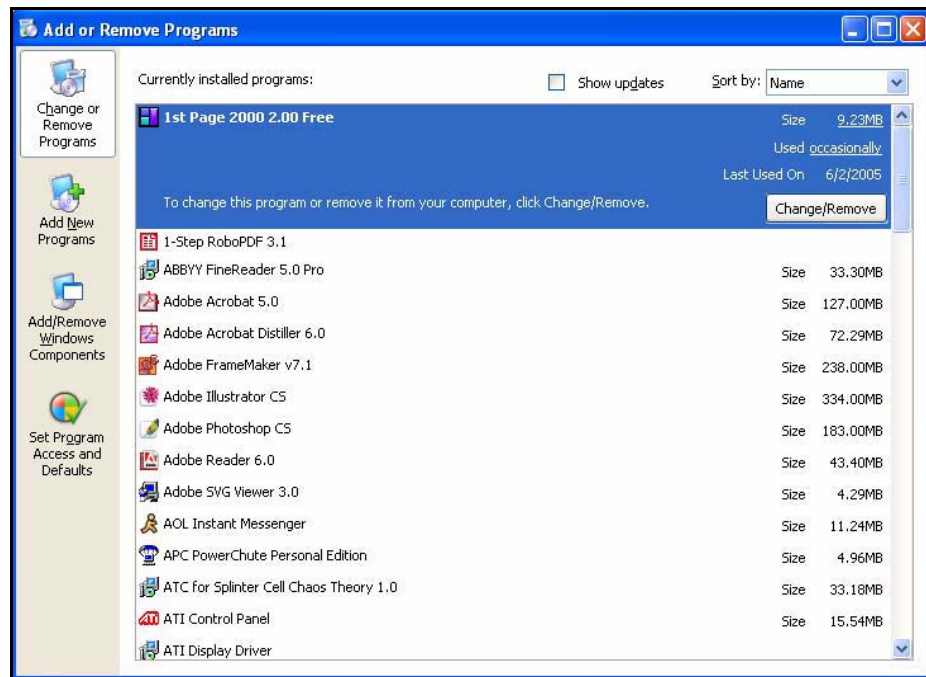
Add or Remove Programs

Change or Remove Programs

Add New Programs

Add/Remove Windows Components

Set Program Access and Defaults

Currently installed programs:

Show updates

Sort by: Name

| Program | | |
|---|---|---|
| 1st Page 2000 2.00 Free | Size | 9.23MB |
| | Used | occasionally |
| | Last Used On | 6/2/2005 |

To change this program or remove it from your computer, click Change/Remove.

Change/Remove

| Program | | |
|---|---|---|
| 1-Step RoboPDF 3.1 | | |
| ABBYY FineReader 5.0 Pro | Size | 33.30MB |
| Adobe Acrobat 5.0 | Size | 127.00MB |
| Adobe Acrobat Distiller 6.0 | Size | 72.29MB |
| Adobe FrameMaker v7.1 | Size | 238.00MB |
| Adobe Illustrator CS | Size | 334.00MB |
| Adobe Photoshop CS | Size | 183.00MB |
| Adobe Reader 6.0 | Size | 43.40MB |
| Adobe SVG Viewer 3.0 | Size | 4.29MB |
| AOL Instant Messenger | Size | 11.24MB |
| APC PowerChute Personal Edition | Size | 4.96MB |
| ATC for Splinter Cell Chaos Theory 1.0 | Size | 33.18MB |
| ATI Control Panel | Size | 15.54MB |
| ATI Display Driver | | |